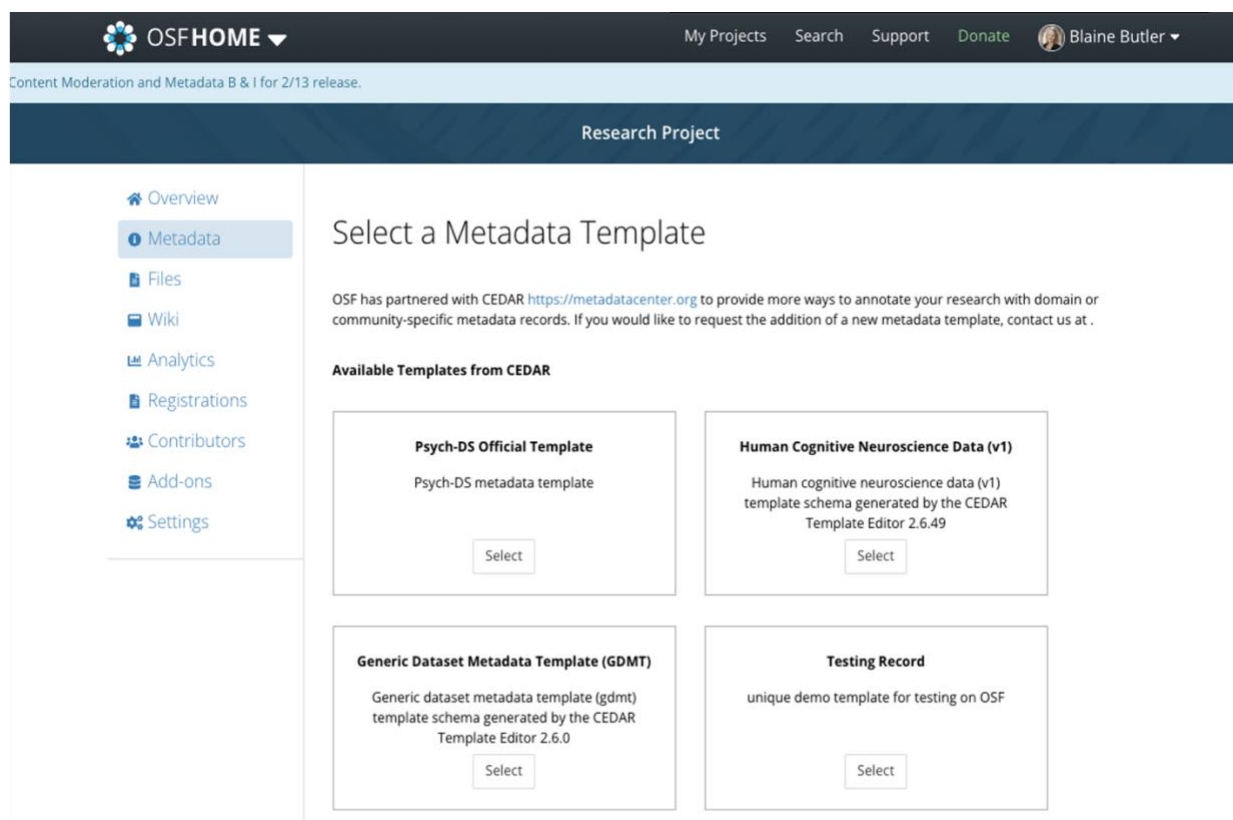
OSFHOME

My Projects Search Support Donate Blaine Butler

Content Moderation and Metadata B & I for 2/13 release.

Research Project

Overview
Metadata
Files
Wiki
Analytics
Registrations
Contributors
Add-ons
Settings

Select a Metadata Template

OSF has partnered with CEDAR https://metadatacenter.org to provide more ways to annotate your research with domain or community-specific metadata records. If you would like to request the addition of a new metadata template, contact us at .

Available Templates from CEDAR

Psych-DS Official Template

Psych-DS metadata template

Select

Human Cognitive Neuroscience Data (v1)

Human cognitive neuroscience data (v1) template schema generated by the CEDAR Template Editor 2.6.49

Select

Generic Dataset Metadata Template (GDMT)

Generic dataset metadata template (gdmt) template schema generated by the CEDAR Template Editor 2.6.0

Select

Testing Record

unique demo template for testing on OSF

Select